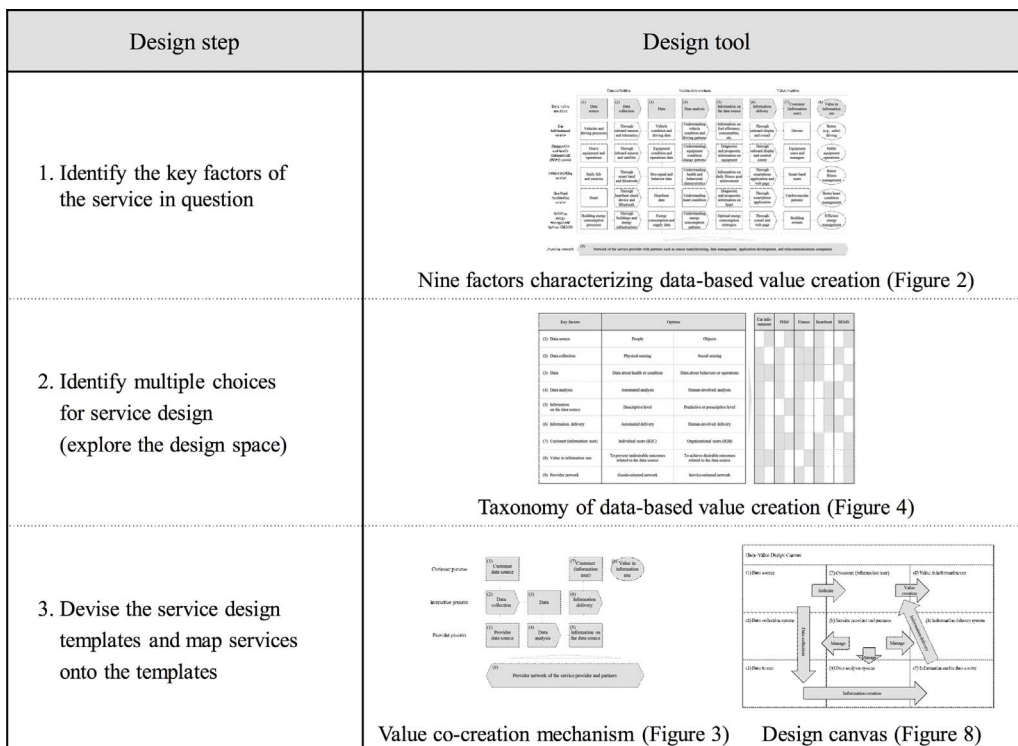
| Design step | Design tool |
|---|---|
| 1. Identify the key factors of the service in question | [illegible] Nine factors characterizing data-based value creation (Figure 2) |
| 2. Identify multiple choices for service design (explore the design space) | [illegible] Taxonomy of data-based value creation (Figure 4) |
| 3. Devise the service design templates and map services onto the templates | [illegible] Value co-creation mechanism (Figure 3) Design canvas (Figure 8) |